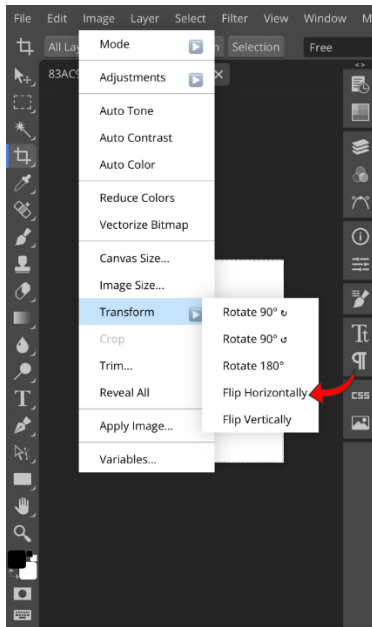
File Edit Image Layer Select Filter View Window M

All Lay

n Selection Free

83AC

Mode

Adjustments

Auto Tone

Auto Contrast

Auto Color

Reduce Colors

Vectorize Bitmap

Canvas Size...

Image Size...

Transform

Crop

Trim...

Reveal All

Apply Image...

Variables...

Rotate 90° ↻

Rotate 90° ↺

Rotate 180°

Flip Horizontally

Flip Vertically

CSS